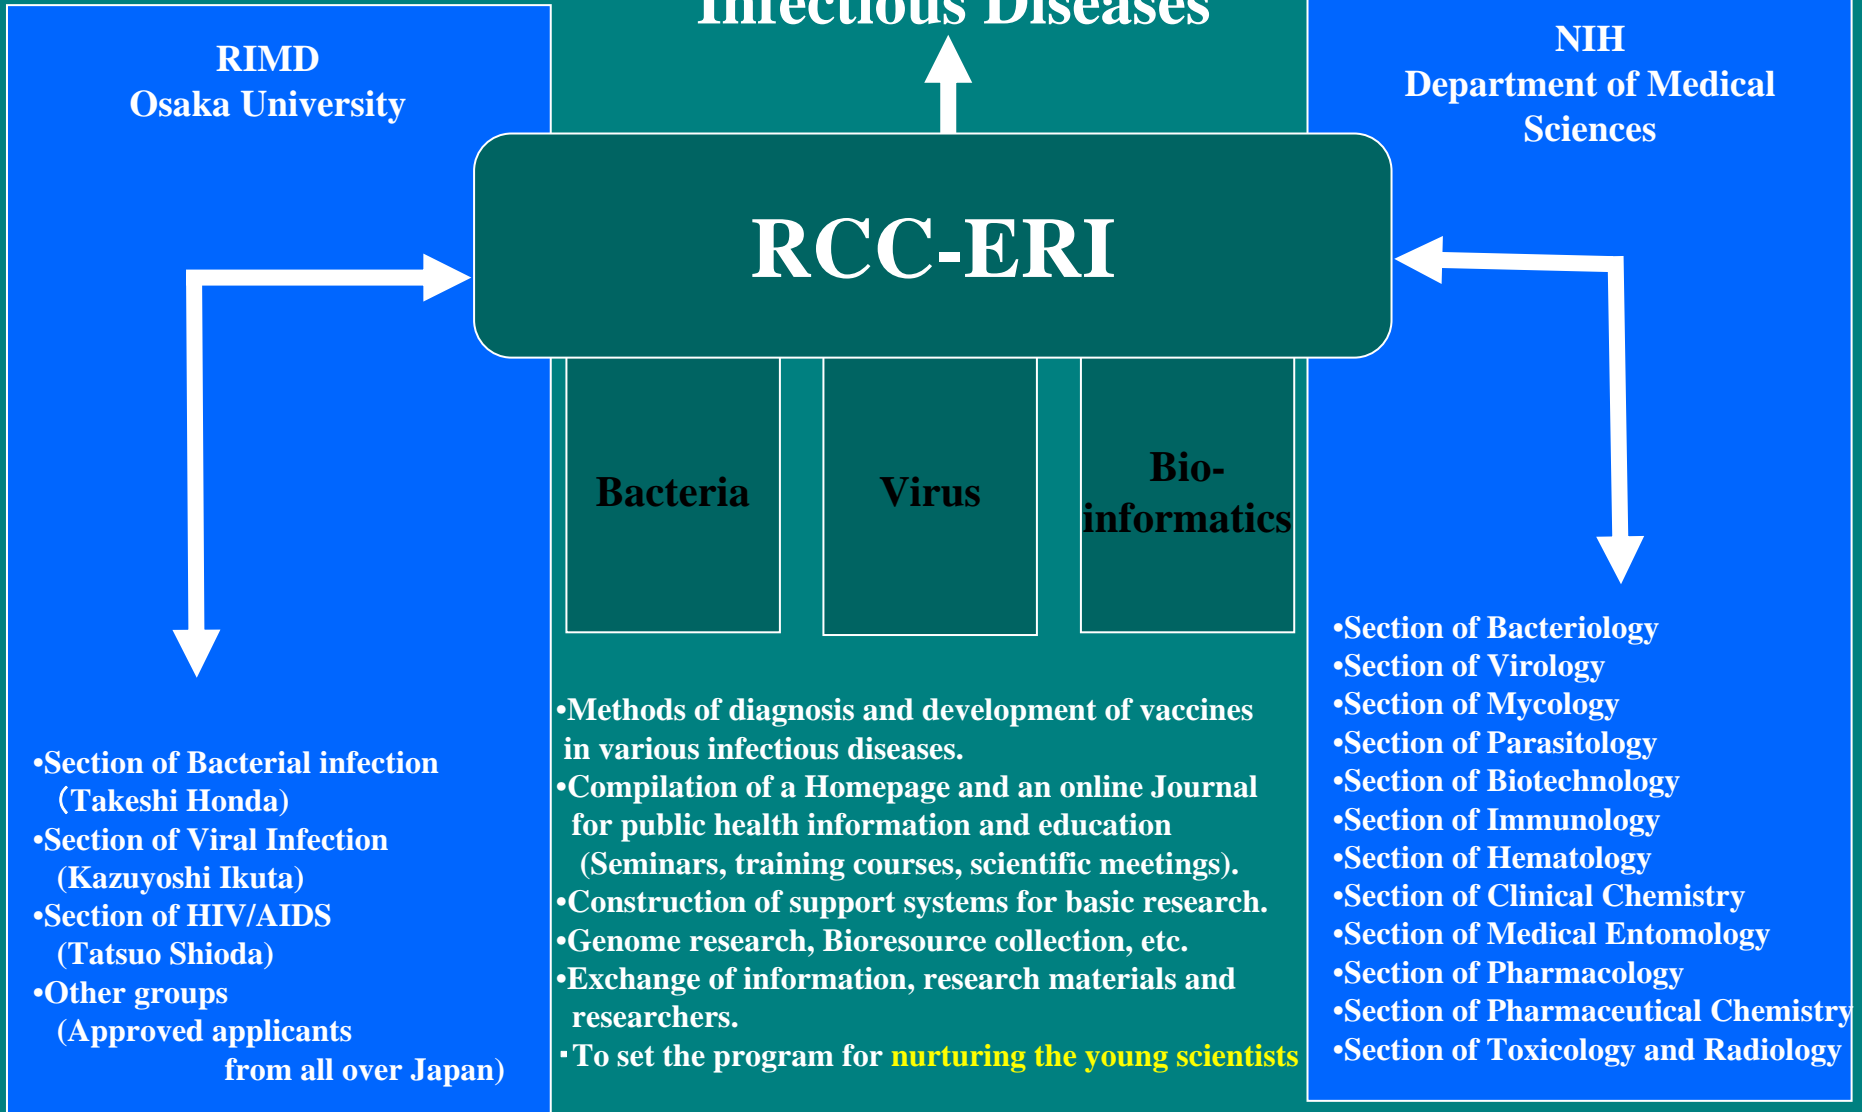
Infectious Diseases

RIMD
Osaka University

NIH
Department of Medical Sciences

RCC-ERI

Bacteria

Virus

Bio-informatics

•Section of Bacterial infection (Takeshi Honda)
•Section of Viral Infection (Kazuyoshi Ikuta)
•Section of HIV/AIDS (Tatsuo Shioda)
•Other groups (Approved applicants from all over Japan)

•Methods of diagnosis and development of vaccines in various infectious diseases.
•Compilation of a Homepage and an online Journal for public health information and education (Seminars, training courses, scientific meetings).
•Construction of support systems for basic research.
•Genome research, Bioresource collection, etc.
•Exchange of information, research materials and researchers.
･To set the program for nurturing the young scientists

•Section of Bacteriology
•Section of Virology
•Section of Mycology
•Section of Parasitology
•Section of Biotechnology
•Section of Immunology
•Section of Hematology
•Section of Clinical Chemistry
•Section of Medical Entomology
•Section of Pharmacology
•Section of Pharmaceutical Chemistry
•Section of Toxicology and Radiology